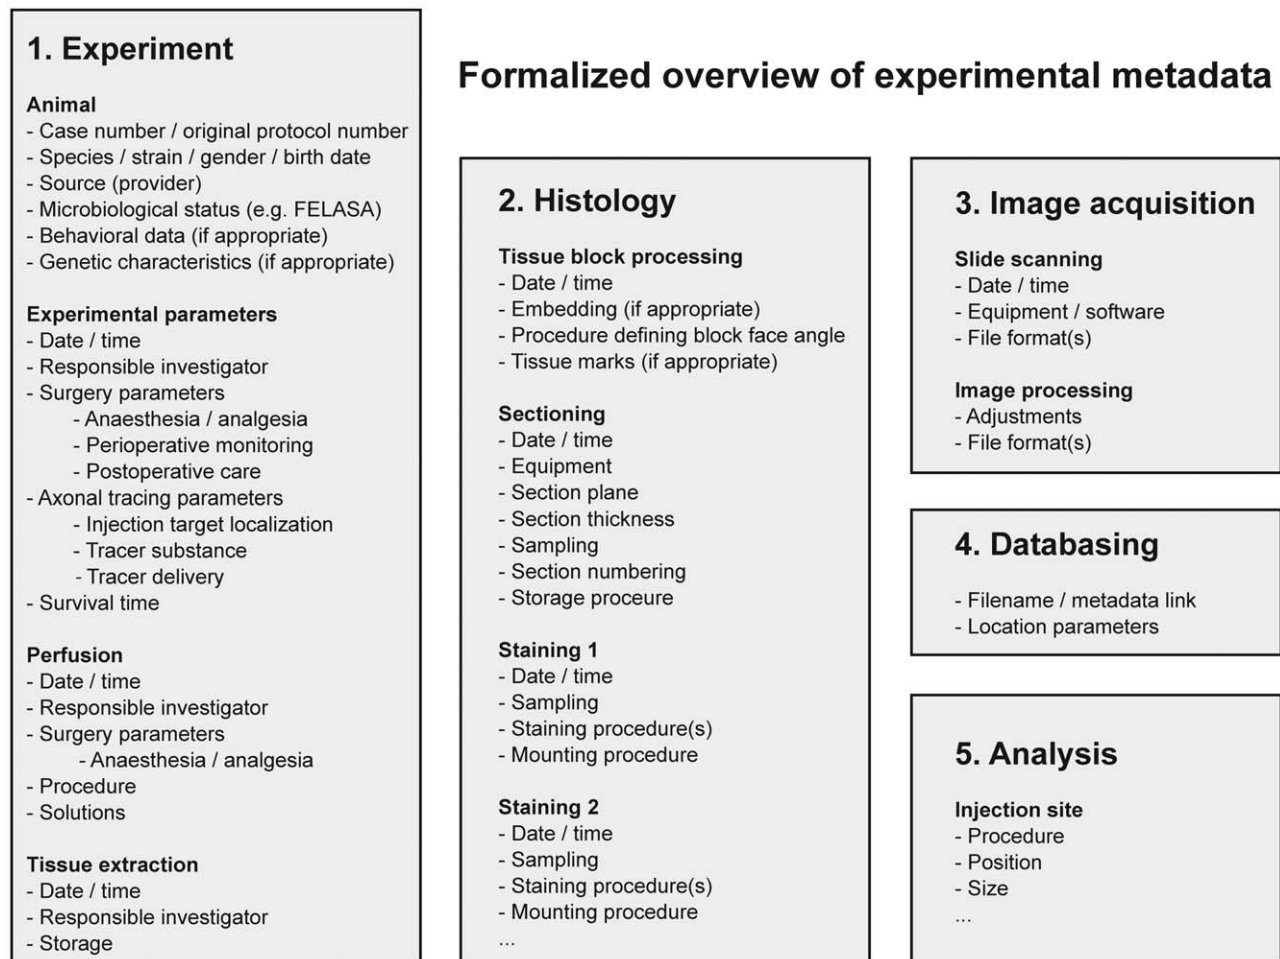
Formalized overview of experimental metadata

1. Experiment

Animal
- Case number / original protocol number
- Species / strain / gender / birth date
- Source (provider)
- Microbiological status (e.g. FELASA)
- Behavioral data (if appropriate)
- Genetic characteristics (if appropriate)

Experimental parameters
- Date / time
- Responsible investigator
- Surgery parameters
- Anaesthesia / analgesia
- Perioperative monitoring
- Postoperative care
- Axonal tracing parameters
- Injection target localization
- Tracer substance
- Tracer delivery
- Survival time

Perfusion
- Date / time
- Responsible investigator
- Surgery parameters
- Anaesthesia / analgesia
- Procedure
- Solutions

Tissue extraction
- Date / time
- Responsible investigator
- Storage

2. Histology

Tissue block processing
- Date / time
- Embedding (if appropriate)
- Procedure defining block face angle
- Tissue marks (if appropriate)

Sectioning
- Date / time
- Equipment
- Section plane
- Section thickness
- Sampling
- Section numbering
- Storage proceure

Staining 1
- Date / time
- Sampling
- Staining procedure(s)
- Mounting procedure

Staining 2
- Date / time
- Sampling
- Staining procedure(s)
- Mounting procedure
...

3. Image acquisition

Slide scanning
- Date / time
- Equipment / software
- File format(s)

Image processing
- Adjustments
- File format(s)

4. Databasing

- Filename / metadata link
- Location parameters

5. Analysis

Injection site
- Procedure
- Position
- Size
...